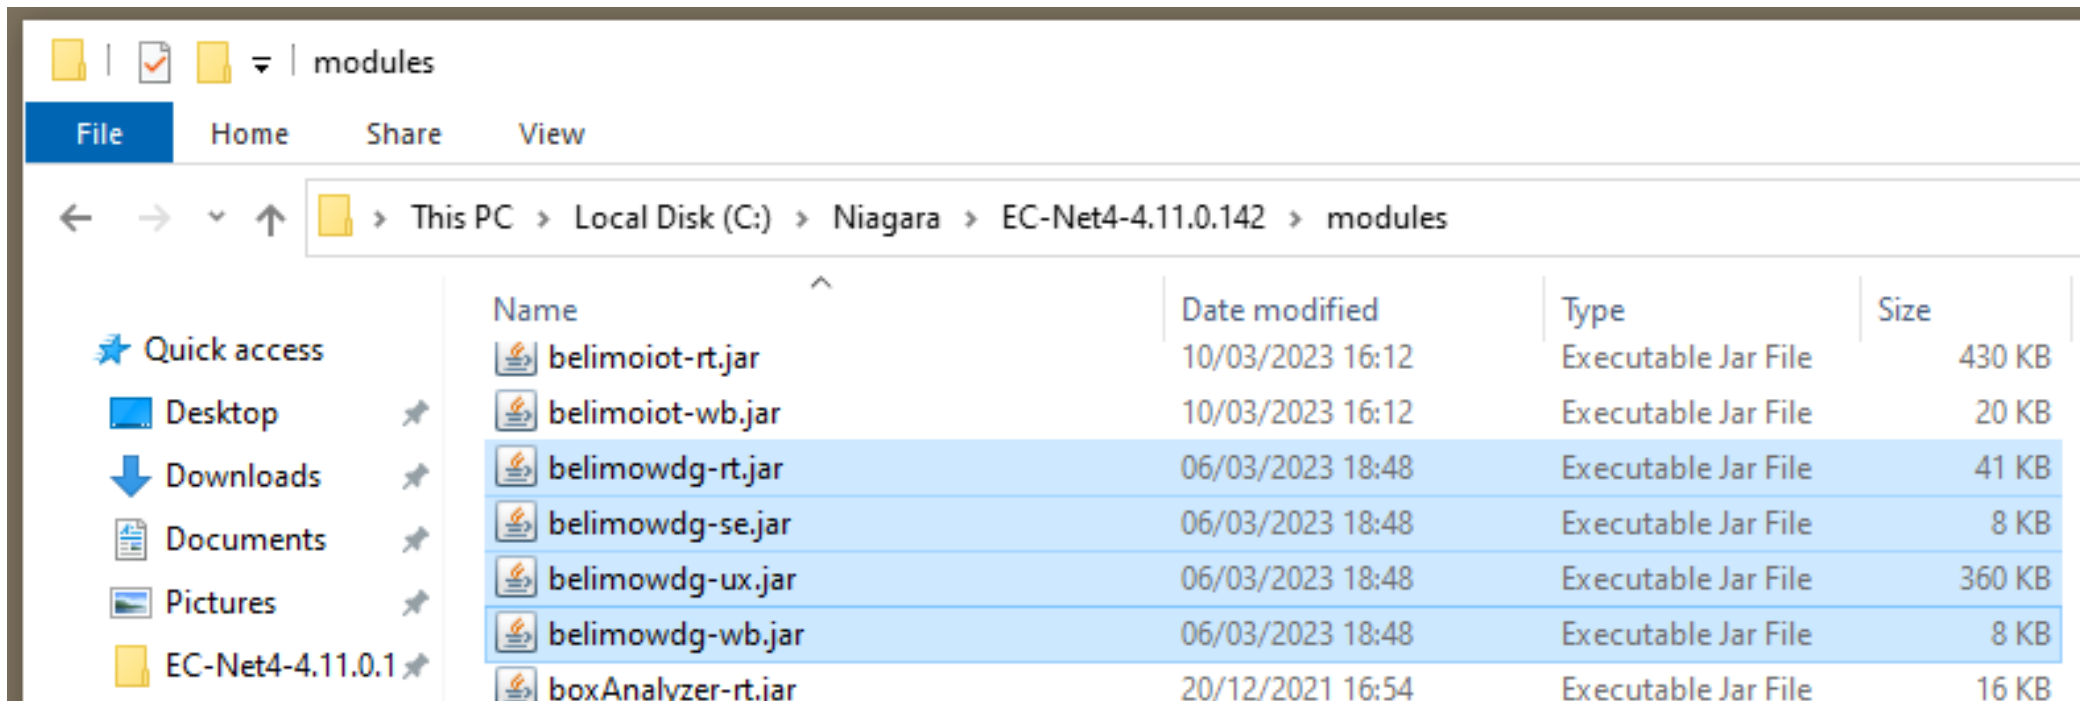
modules

File Home Share View

This PC › Local Disk (C:) › Niagara › EC-Net4-4.11.0.142 › modules

Quick access
Desktop
Downloads
Documents
Pictures
EC-Net4-4.11.0.1

| Name | Date modified | Type | Size |
|---|---|---|---|
| belimoiot-rt.jar | 10/03/2023 16:12 | Executable Jar File | 430 KB |
| belimoiot-wb.jar | 10/03/2023 16:12 | Executable Jar File | 20 KB |
| belimowdg-rt.jar | 06/03/2023 18:48 | Executable Jar File | 41 KB |
| belimowdg-se.jar | 06/03/2023 18:48 | Executable Jar File | 8 KB |
| belimowdg-ux.jar | 06/03/2023 18:48 | Executable Jar File | 360 KB |
| belimowdg-wb.jar | 06/03/2023 18:48 | Executable Jar File | 8 KB |
| boxAnalyzer-rt.jar | 20/12/2021 16:54 | Executable Jar File | 16 KB |